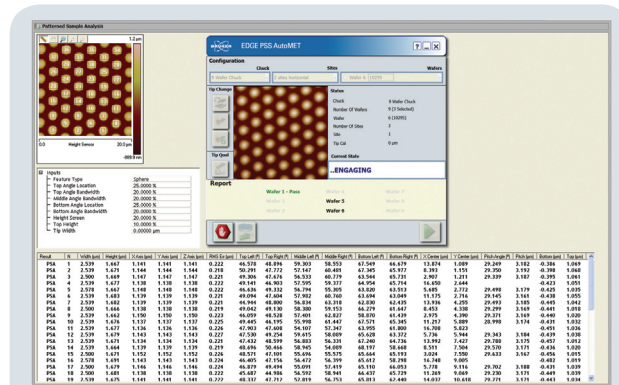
Patterned Sample Analysis

1.2 µm

0.0 Height Sensor 20.0 µm

-989.9 nm

Inputs
Feature Type Sphere
Top Angle Location 25.0000 %
Top Angle Bandwidth 20.0000 %
Middle Angle Location 50.0000 %
Middle Angle Bandwidth 20.0000 %
Bottom Angle Location 75.0000 %
Bottom Angle Bandwidth 20.0000 %
Height Screen 20.0000 %
Top Height 10.0000 %
Tip Width 0.0000 µm

BRUKER EDGE PSS AutoMET

Configuration
Chuck Sites Wafers
9 Wafer Chuck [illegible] Wafer 6 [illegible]

Tip Change

Tip Qual

Status
Chuck 9 Wafer Chuck
Number Of Wafers 9 (3 Selected)
Wafer 6 (10/85)
Number Of Sites 3
Site 1
Tip Cal 0 µm

Current State
..ENGAGING

Report
Wafer 1 - Pass Wafer 2 Wafer 3
Wafer 4 Wafer 5 Wafer 6
Wafer 7 Wafer 8 Wafer 9

| Result | N | Width (µm) | Height (µm) | X Pitch (µm) | Y Pitch (µm) | Z Pitch (µm) | RMS Err (µm) | Top Left (°) | Top Right (°) | Middle Left (°) | Middle Right (°) | Bottom Left (°) | Bottom Right (°) | X Center (µm) | Y Center (µm) | Pitch Angle (°) | Pitch (µm) | Bottom (µm) | Top (µm) |
|---|---|---|---|---|---|---|---|---|---|---|---|---|---|---|---|---|---|---|---|
| PSA | 1 | 2.539 | 1.667 | 1.141 | 1.141 | 1.141 | 0.222 | 66.578 | 48.896 | 59.303 | 58.553 | 67.549 | 66.679 | 13.874 | 1.089 | 29.249 | 3.182 | -0.386 | 1.069 |
| PSA | 2 | 2.539 | 1.671 | 1.144 | 1.144 | 1.144 | 0.218 | 50.291 | 47.772 | 57.147 | 60.481 | 67.345 | 65.977 | 8.393 | 1.151 | 29.350 | 3.192 | -0.398 | 1.068 |
| PSA | 3 | 2.500 | 1.669 | 1.167 | 1.147 | 1.147 | 0.221 | 49.306 | 47.676 | 56.533 | 60.779 | 63.564 | 65.376 | 2.907 | 1.211 | 29.339 | 3.187 | -0.395 | 1.061 |
| PSA | 4 | 2.539 | 1.677 | 1.138 | 1.138 | 1.138 | 0.222 | 49.141 | 46.903 | 57.595 | 59.337 | 64.954 | 65.714 | 16.650 | 2.644 | | | -0.423 | 1.051 |
| PSA | 5 | 2.578 | 1.667 | 1.148 | 1.148 | 1.148 | 0.222 | 46.636 | 49.332 | 56.794 | 55.305 | 63.020 | 63.513 | 5.685 | 2.712 | 29.490 | 3.179 | -0.425 | 1.035 |
| PSA | 6 | 2.539 | 1.683 | 1.139 | 1.139 | 1.139 | 0.221 | 49.094 | 47.604 | 57.902 | 60.760 | 63.694 | 63.049 | 11.175 | 2.716 | 29.145 | 3.161 | -0.438 | 1.055 |
| PSA | 7 | 2.539 | 1.682 | 1.139 | 1.139 | 1.139 | 0.221 | 46.944 | 48.800 | 56.834 | 63.318 | 62.830 | 62.435 | 13.936 | 4.255 | 29.493 | 3.185 | -0.445 | 1.042 |
| PSA | 8 | 2.500 | 1.666 | 1.138 | 1.138 | 1.138 | 0.219 | 49.042 | 49.130 | 58.380 | 59.153 | 66.279 | 61.647 | 8.453 | 4.338 | 29.299 | 3.169 | -0.441 | 1.010 |
| PSA | 9 | 2.539 | 1.662 | 1.150 | 1.150 | 1.150 | 0.223 | 46.059 | 48.520 | 57.401 | 62.827 | 58.070 | 63.439 | 2.975 | 4.390 | 29.271 | 3.169 | -0.490 | 1.020 |
| PSA | 10 | 2.539 | 1.681 | 1.137 | 1.137 | 1.137 | 0.220 | 49.469 | 46.195 | 55.998 | 61.447 | 67.571 | 65.345 | 11.257 | 5.889 | 28.998 | 3.174 | -0.431 | 1.032 |
| PSA | 11 | 2.539 | 1.627 | 1.136 | 1.136 | 1.136 | 0.226 | 47.903 | 47.608 | 54.107 | 57.347 | 63.955 | 61.800 | 16.708 | 5.823 | | | -0.451 | 1.016 |
| PSA | 12 | 2.539 | 1.679 | 1.143 | 1.143 | 1.143 | 0.227 | 47.530 | 47.264 | 59.415 | 58.009 | 65.628 | 63.372 | 5.736 | 5.944 | 29.343 | 3.184 | -0.439 | 1.038 |
| PSA | 13 | 2.539 | 1.671 | 1.134 | 1.134 | 1.134 | 0.225 | 47.432 | 48.599 | 56.883 | 56.331 | 67.240 | 64.736 | 13.992 | 7.427 | 29.788 | 3.175 | -0.457 | 1.012 |
| PSA | 14 | 2.539 | 1.664 | 1.139 | 1.139 | 1.139 | 0.229 | 48.696 | 50.466 | 58.965 | 54.089 | 68.197 | 58.668 | 8.531 | 7.504 | 29.570 | 3.171 | -0.436 | 1.020 |
| PSA | 15 | 2.500 | 1.671 | 1.152 | 1.152 | 1.152 | 0.226 | 48.571 | 47.101 | 55.696 | 55.525 | 65.664 | 65.193 | 3.024 | 7.550 | 29.633 | 3.167 | -0.456 | 1.015 |
| PSA | 16 | 2.578 | 1.691 | 1.143 | 1.143 | 1.143 | 0.224 | 46.405 | 47.156 | 56.472 | 56.399 | 65.612 | 58.298 | 16.748 | 9.005 | | | -0.482 | 1.001 |
| PSA | 17 | 2.500 | 1.679 | 1.146 | 1.146 | 1.146 | 0.224 | 46.879 | 49.494 | 55.095 | 57.419 | 65.110 | 66.053 | 5.778 | 9.116 | 29.702 | 3.188 | -0.431 | 1.039 |
| PSA | 18 | 2.539 | 1.681 | 1.138 | 1.138 | 1.138 | 0.222 | 45.687 | 44.986 | 56.592 | 58.941 | 64.469 | 65.729 | 11.269 | 9.069 | 29.230 | 3.171 | -0.441 | 1.039 |
| PSA | 19 | 2.539 | 1.675 | 1.141 | 1.141 | 1.141 | 0.222 | 48.337 | 47.717 | 57.819 | 56.753 | 65.013 | 62.440 | 14.037 | 10.618 | 29.771 | 3.171 | -0.443 | 1.034 |